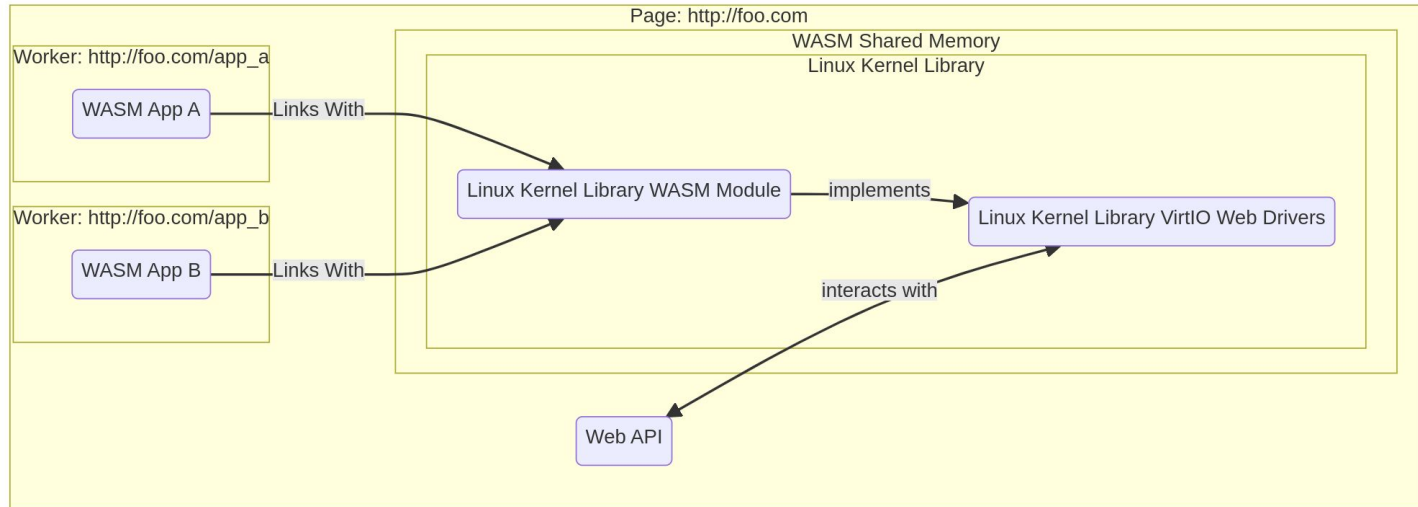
Page: http://foo.com

Worker: http://foo.com/app_a

WASM App A

Links With

Worker: http://foo.com/app_b

WASM App B

Links With

WASM Shared Memory

Linux Kernel Library

Linux Kernel Library WASM Module

implements

Linux Kernel Library VirtIO Web Drivers

interacts with

Web API